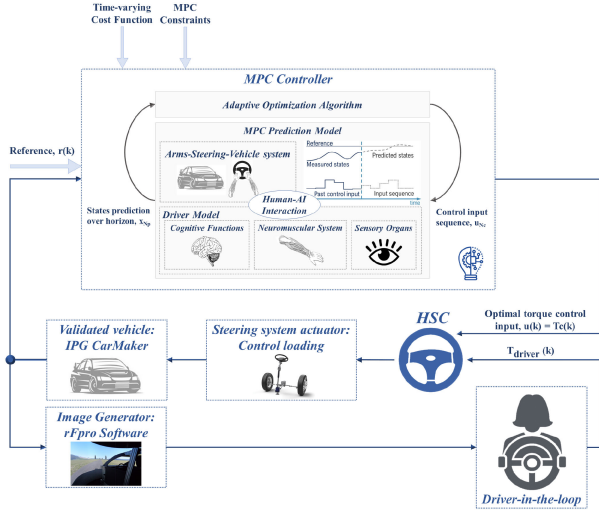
Time-varying Cost Function

MPC Constraints

MPC Controller

Adaptive Optimization Algorithm

MPC Prediction Model

Reference, r(k)

Arms-Steering-Vehicle system

Reference

Predicted states

Measured states

Past control input

Input sequence

time

Human-AI Interaction

States prediction over horizon, $x_{N_p}$

Driver Model

Cognitive Functions

Neuromuscular System

Sensory Organs

Control input sequence, $u_{N_c}$

HSC

Optimal torque control input, u(k) = Tc(k)

Validated vehicle: IPG CarMaker

Steering system actuator: Control loading

$T_{driver}$ (k)

Image Generator: rFpro Software

Driver-in-the-loop